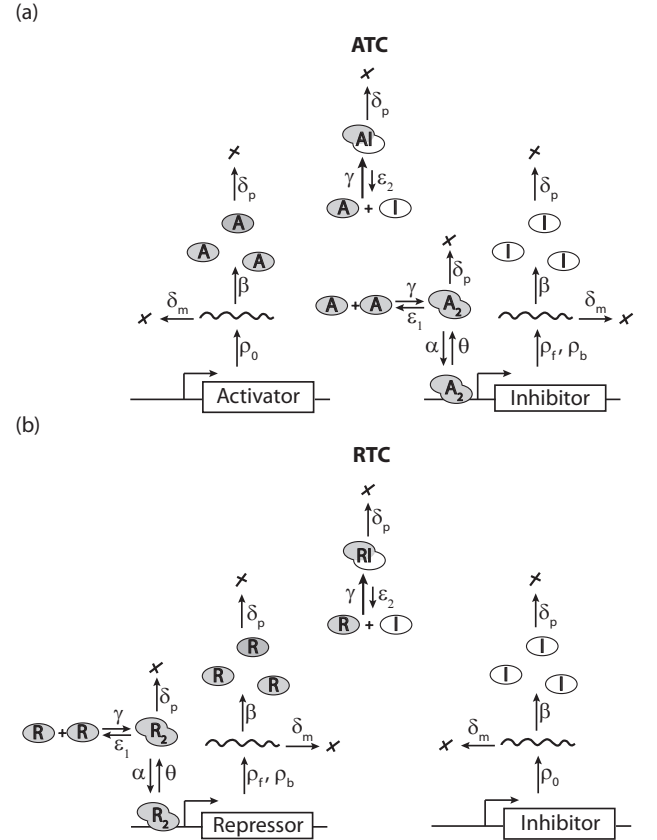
(a)

ATC

$\delta_p$

AI

$\gamma$ $\varepsilon_2$

A + I

$\delta_p$

A

A A

$\beta$

$\delta_m$

$\rho_0$

Activator

$\delta_p$

A + A $\gamma$ $\varepsilon_1$ $A_2$

$\alpha$ $\theta$

$A_2$

$\delta_p$

I

I I

$\beta$

$\delta_m$

$\rho_f, \rho_b$

Inhibitor

(b)

RTC

$\delta_p$

RI

$\gamma$ $\varepsilon_2$

R + I

$\delta_p$

R + R $\gamma$ $\varepsilon_1$ $R_2$

$\alpha$ $\theta$

$R_2$

$\delta_p$

R

R R

$\beta$

$\delta_m$

$\rho_f, \rho_b$

Repressor

$\delta_p$

I

I I

$\beta$

$\delta_m$

$\rho_0$

Inhibitor